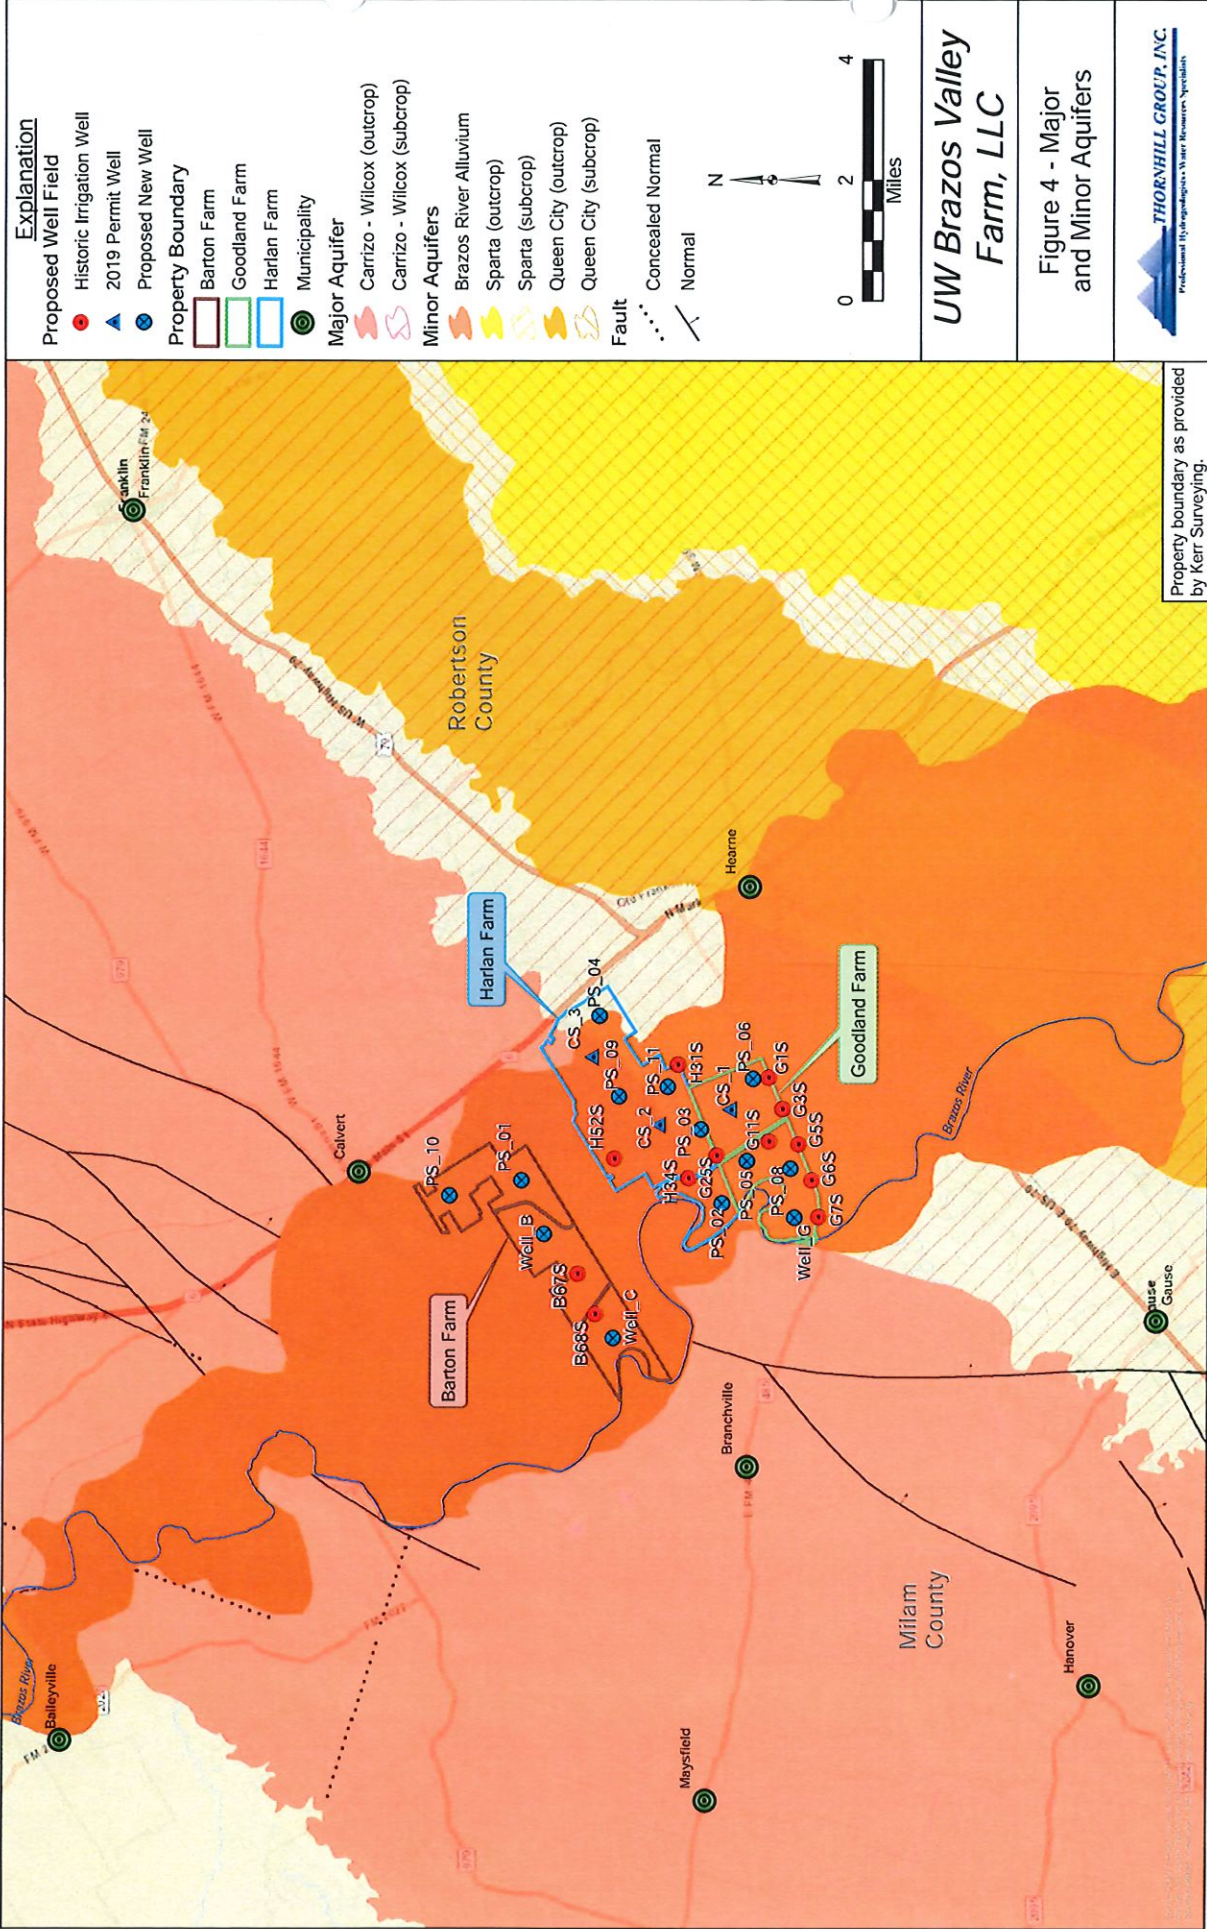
Explanation
Proposed Well Field
Historic Irrigation Well
2019 Permit Well
Proposed New Well
Property Boundary
Barton Farm
Goodland Farm
Harlan Farm
Municipality
Major Aquifer
Carrizo - Wilcox (outcrop)
Carrizo - Wilcox (subcrop)
Minor Aquifers
Brazos River Alluvium
Sparta (outcrop)
Sparta (subcrop)
Queen City (outcrop)
Queen City (subcrop)
Fault
Concealed Normal
Normal

N
0 2 4
Miles

UW Brazos Valley Farm, LLC

Figure 4 - Major and Minor Aquifers

THORNHILL GROUP, INC.
Professional Hydrogeologists • Water Resources Specialists

Property boundary as provided by Kerr Surveying.

Franklin
Robertson County
Hearne
Calvert
Harlan Farm
Goodland Farm
Barton Farm
Brazos River
Gause
Branchville
Milam County
Hanover
Maysfield
Baileyville

PS_10
PS_01
Well_B
B67S
B68S
Well_C
CS_3
PS_04
PS_09
PS_11
H31S
PS_06
H52S
CS_2
CS_1
G1S
PS_03
G3S
H34S
G11S
G25S
G5S
PS_05
PS_08
G6S
PS_07
G7S
Well_G